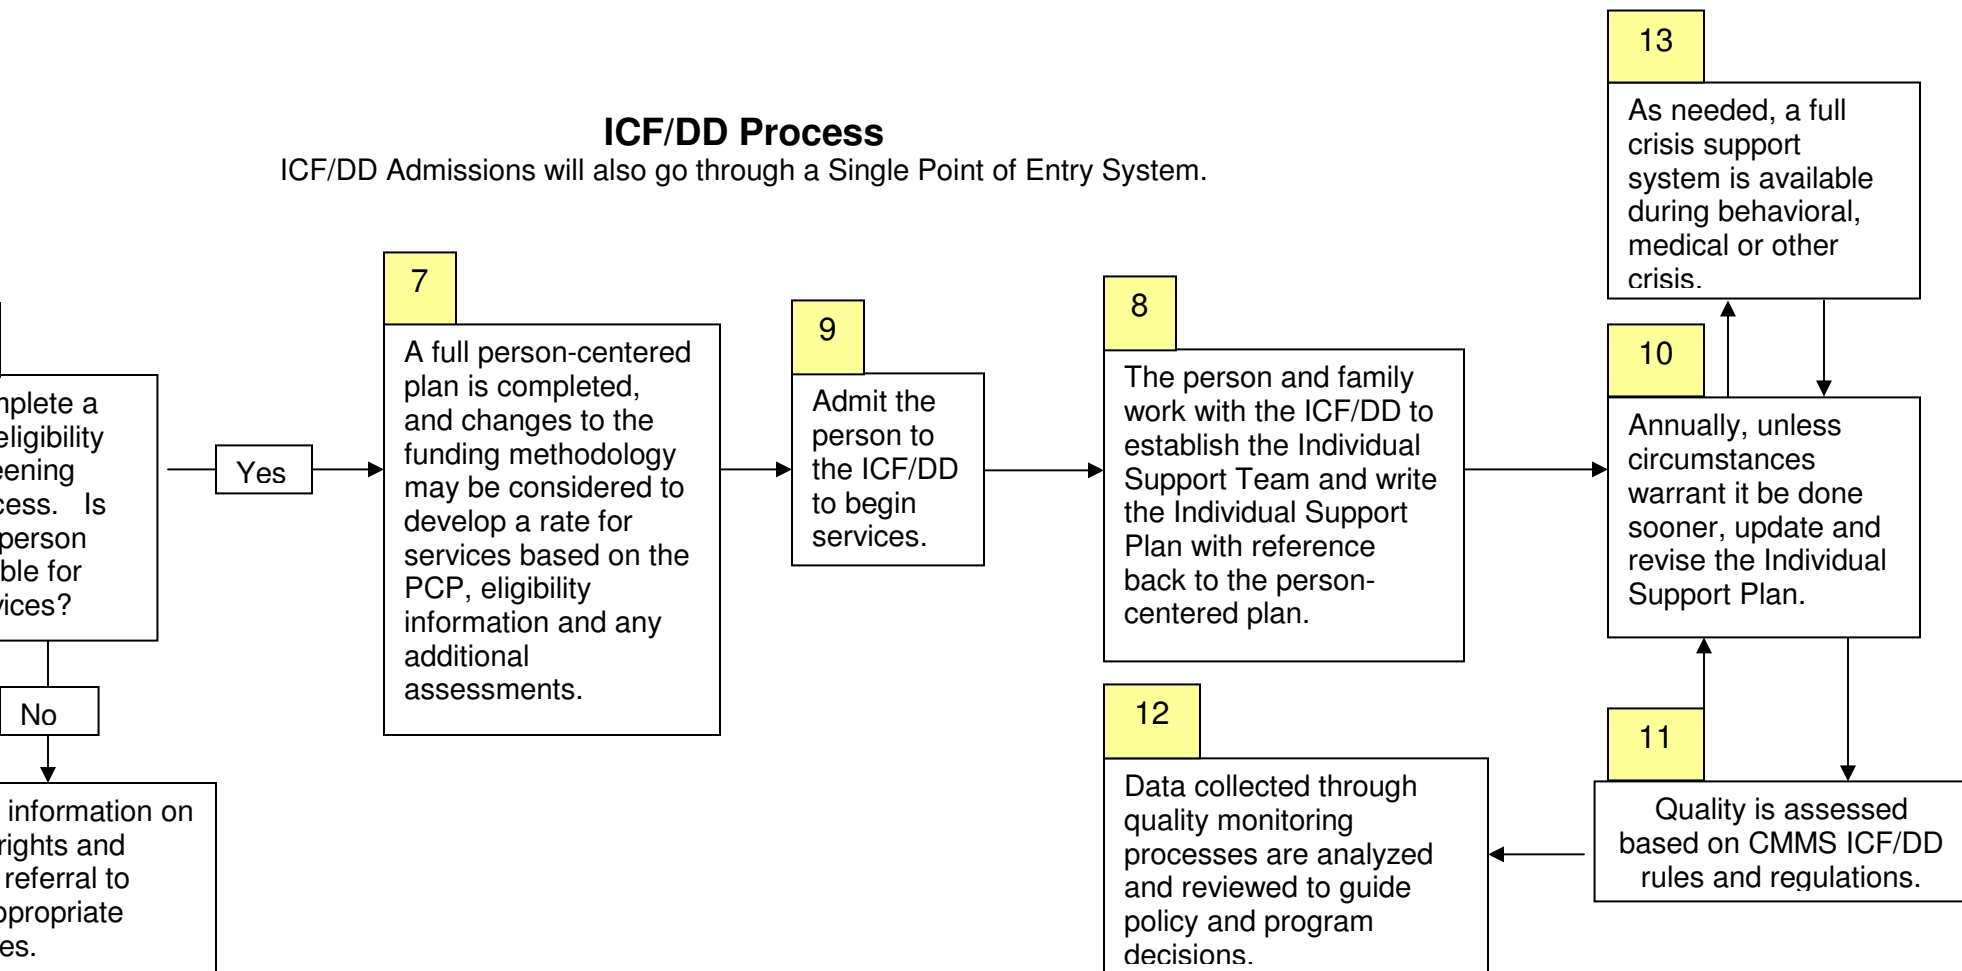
ICF/DD Process
ICF/DD Admissions will also go through a Single Point of Entry System.

nplete a eligibility eening cess. Is person ble for vices?

Yes

No

information on rights and referral to ppropriate es.

7

A full person-centered plan is completed, and changes to the funding methodology may be considered to develop a rate for services based on the PCP, eligibility information and any additional assessments.

9

Admit the person to the ICF/DD to begin services.

8

The person and family work with the ICF/DD to establish the Individual Support Team and write the Individual Support Plan with reference back to the person-centered plan.

13

As needed, a full crisis support system is available during behavioral, medical or other crisis.

10

Annually, unless circumstances warrant it be done sooner, update and revise the Individual Support Plan.

11

Quality is assessed based on CMMS ICF/DD rules and regulations.

12

Data collected through quality monitoring processes are analyzed and reviewed to guide policy and program decisions.